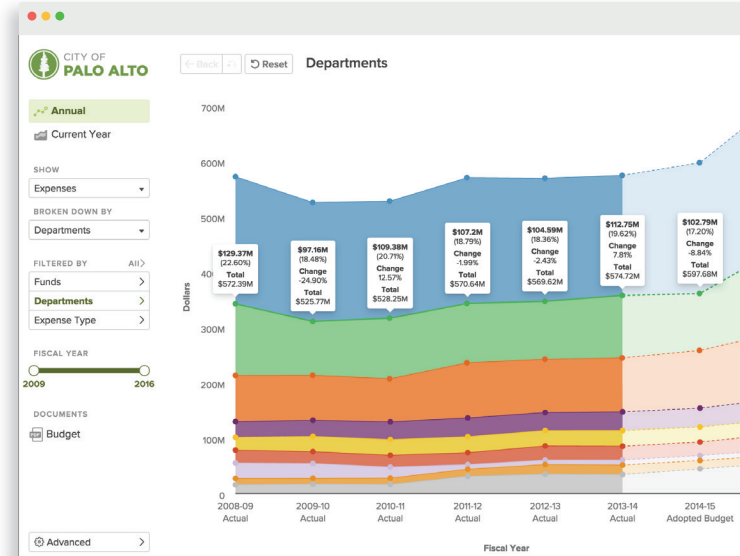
CITY OF
PALO ALTO

Annual
Current Year

SHOW
Expenses

BROKEN DOWN BY
Departments

FILTERED BY All
Funds
Departments
Expense Type

FISCAL YEAR
2009 2016

DOCUMENTS
Budget

Advanced

← Back
Reset
Departments

700M
600M
500M
400M
300M
200M
100M
0

Dollars

$129.37M
(22.60%)
Total
$572.39M

$97.16M
(18.48%)
Change
-24.90%
Total
$525.77M

$109.38M
(20.71%)
Change
12.57%
Total
$528.25M

$107.2M
(18.79%)
Change
-1.99%
Total
$570.64M

$104.59M
(18.36%)
Change
-2.43%
Total
$569.62M

$112.75M
(19.62%)
Change
7.81%
Total
$574.72M

$102.79M
(17.20%)
Change
-8.84%
Total
$597.68M

2008-09
Actual
2009-10
Actual
2010-11
Actual
2011-12
Actual
2012-13
Actual
2013-14
Actual
2014-15
Adopted Budget

Fiscal Year